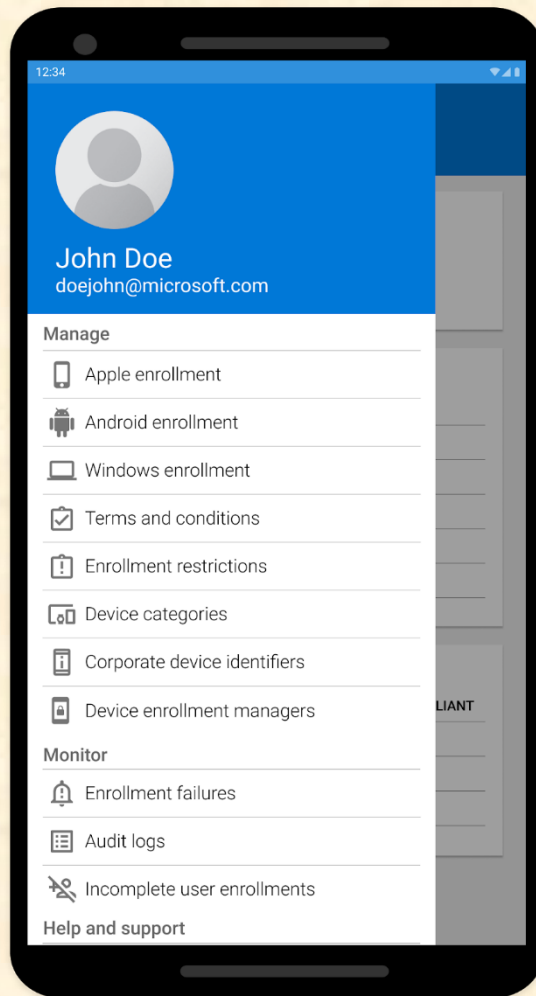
12:34

John Doe
doejohn@microsoft.com

Manage

Apple enrollment

Android enrollment

Windows enrollment

Terms and conditions

Enrollment restrictions

Device categories

Corporate device identifiers

Device enrollment managers

Monitor

Enrollment failures

Audit logs

Incomplete user enrollments

Help and support

LIANT